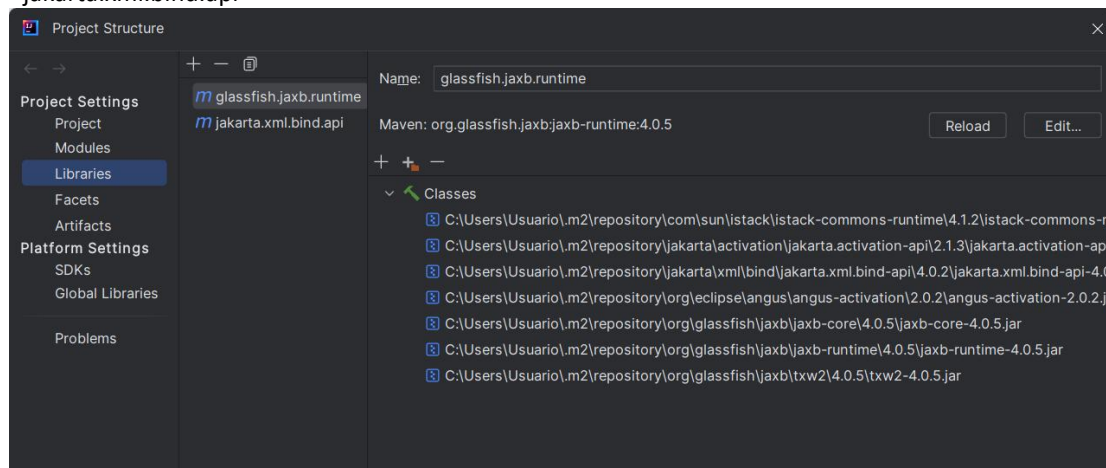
jakarta.xml.bind.api.

Project Structure

Project Settings
Project
Modules
Libraries
Facets
Artifacts
Platform Settings
SDKs
Global Libraries

Problems

+ — 

m glassfish.jaxb.runtime
m jakarta.xml.bind.api

Name: glassfish.jaxb.runtime

Maven: org.glassfish.jaxb:jaxb-runtime:4.0.5

Reload
Edit...

+ + —

Classes
C:\Users\Usuario\.m2\repository\com\sun\istack\istack-commons-runtime\4.1.2\istack-commons-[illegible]
C:\Users\Usuario\.m2\repository\jakarta\activation\jakarta.activation-api\2.1.3\jakarta.activation-ap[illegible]
C:\Users\Usuario\.m2\repository\jakarta\xml\bind\jakarta.xml.bind-api\4.0.2\jakarta.xml.bind-api-4.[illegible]
C:\Users\Usuario\.m2\repository\org\eclipse\angus\angus-activation\2.0.2\angus-activation-2.0.2.j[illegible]
C:\Users\Usuario\.m2\repository\org\glassfish\jaxb\jaxb-core\4.0.5\jaxb-core-4.0.5.jar
C:\Users\Usuario\.m2\repository\org\glassfish\jaxb\jaxb-runtime\4.0.5\jaxb-runtime-4.0.5.jar
C:\Users\Usuario\.m2\repository\org\glassfish\jaxb\txw2\4.0.5\txw2-4.0.5.jar